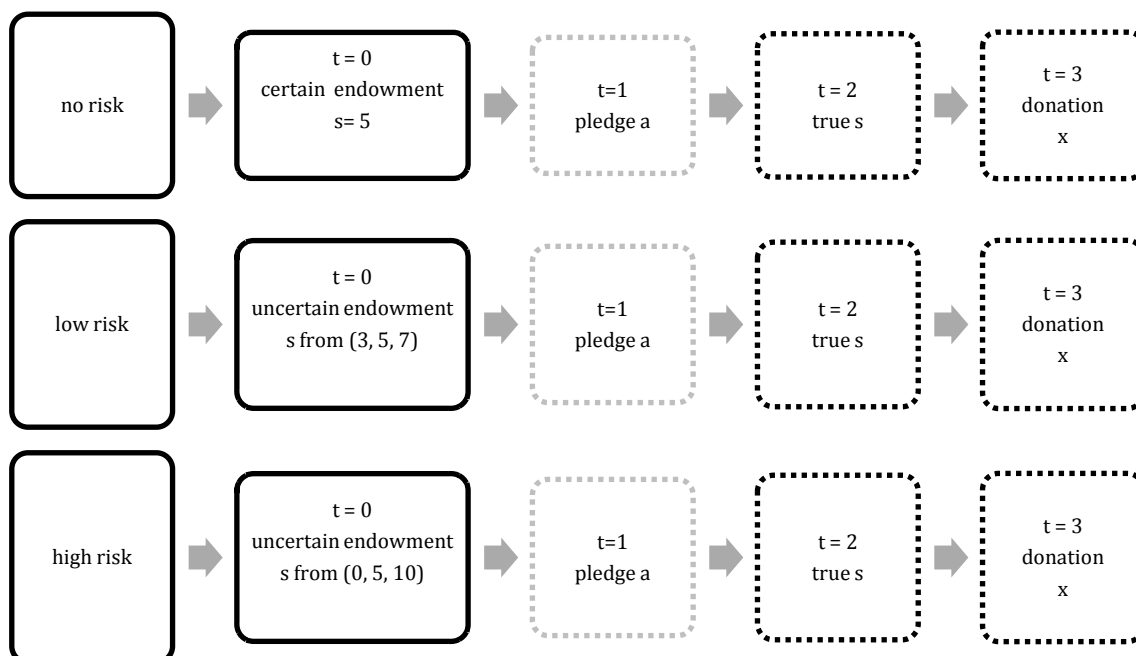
no risk

t = 0
certain endowment
s= 5

t=1
pledge a

t = 2
true s

t = 3
donation
x

low risk

t = 0
uncertain endowment
s from (3, 5, 7)

t=1
pledge a

t = 2
true s

t = 3
donation
x

high risk

t = 0
uncertain endowment
s from (0, 5, 10)

t=1
pledge a

t = 2
true s

t = 3
donation
x